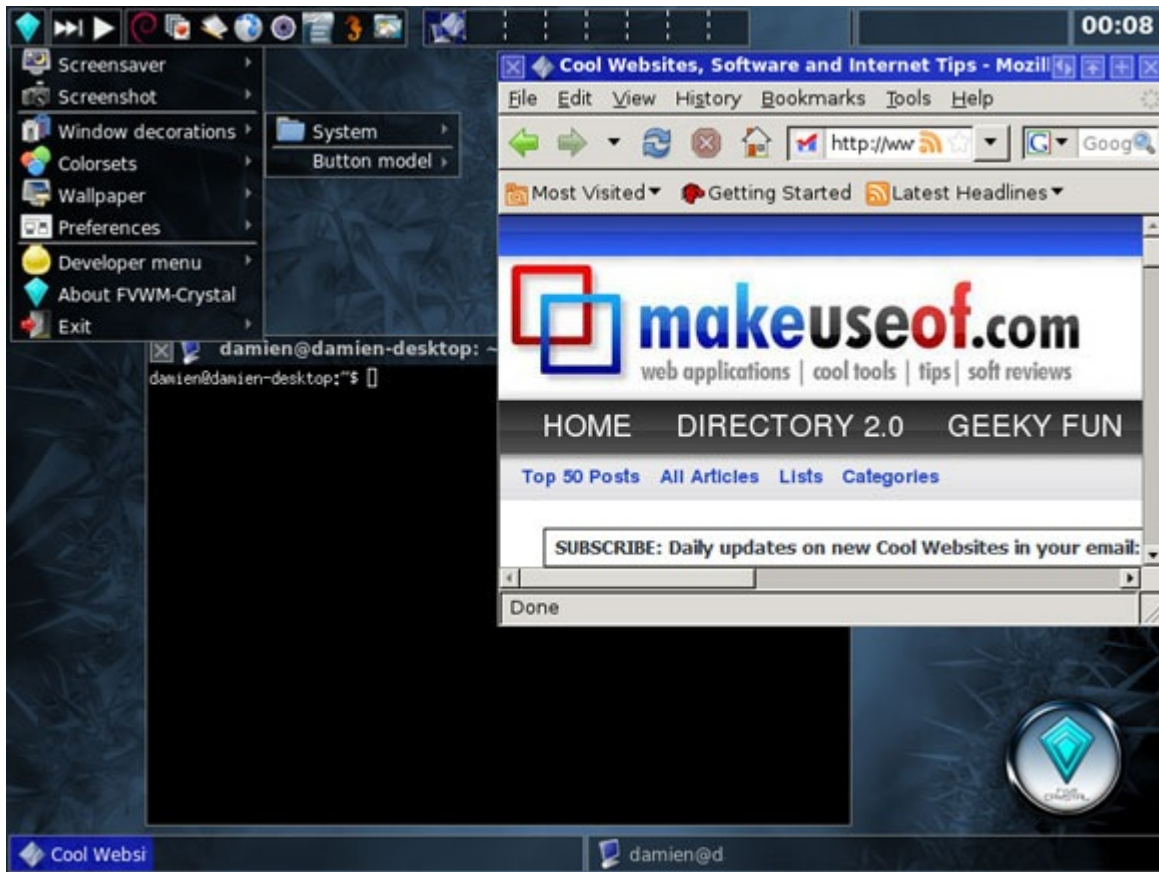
00:08

Screensaver
Screenshot
Window decorations
Colorsets
Wallpaper
Preferences
Developer menu
About FVWM-Crystal
Exit

System
Button model

damien@damien-desktop: ~
damien@damien-desktop:~$ []

Cool Websites, Software and Internet Tips - Mozil
File Edit View History Bookmarks Tools Help
http://ww
Goog
Most Visited Getting Started Latest Headlines

makeuseof.com
web applications | cool tools | tips | soft reviews
HOME DIRECTORY 2.0 GEEKY FUN
Top 50 Posts All Articles Lists Categories
SUBSCRIBE: Daily updates on new Cool Websites in your email:
Done

Cool Websi
damien@d